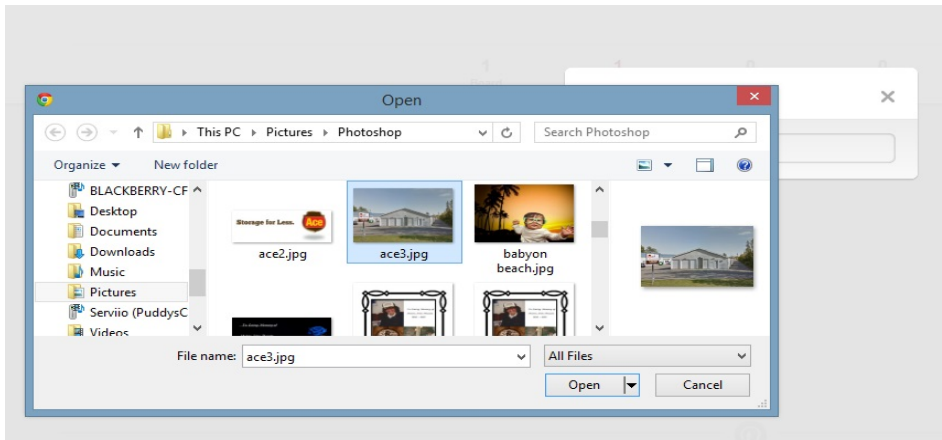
Open

This PC ▸ Pictures ▸ Photoshop

Search Photoshop

Organize ▾

New folder

BLACKBERRY-CF

Desktop

Documents

Downloads

Music

Pictures

Serviio (PuddysC

Videos

Storage for Less. Ace

ace2.jpg

ace3.jpg

babyon beach.jpg

File name: ace3.jpg

All Files

Open

Cancel